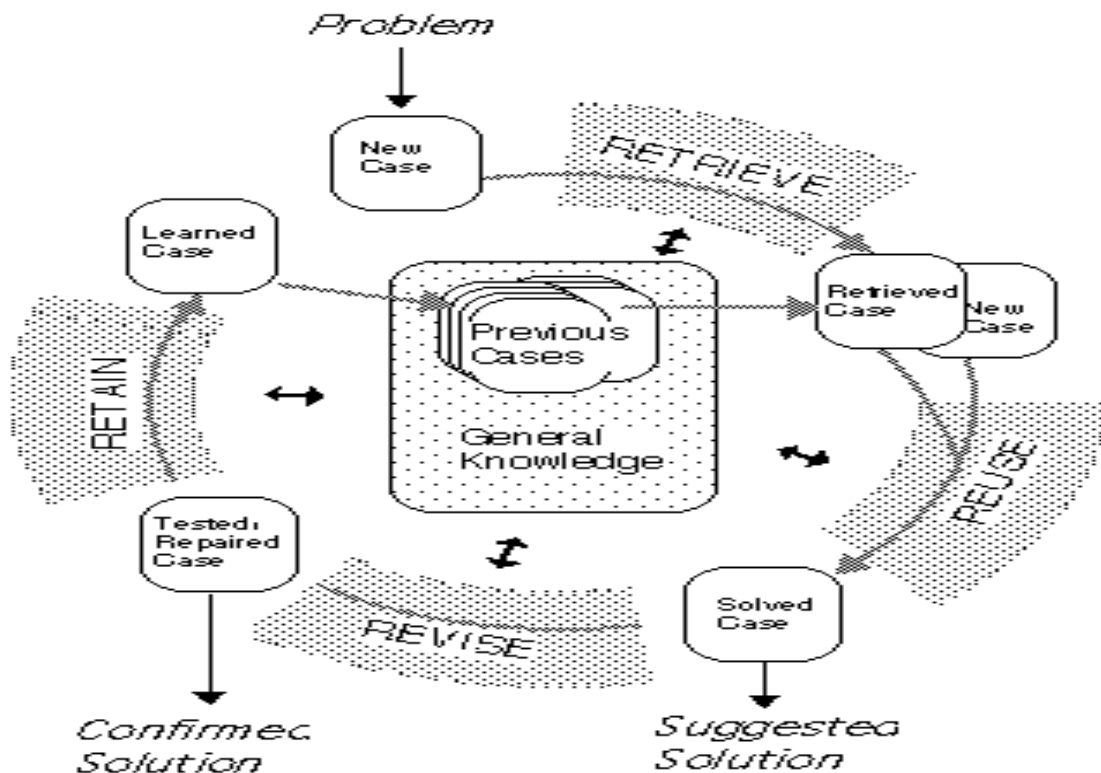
Problem

New Case

RETRIEVE

Learned Case

Retrieved Case

New Case

Previous Cases

RETAIN

General Knowledge

REUSE

Tested, Repaired Case

Solved Case

REVISE

Confirmed Solution

Suggested Solution